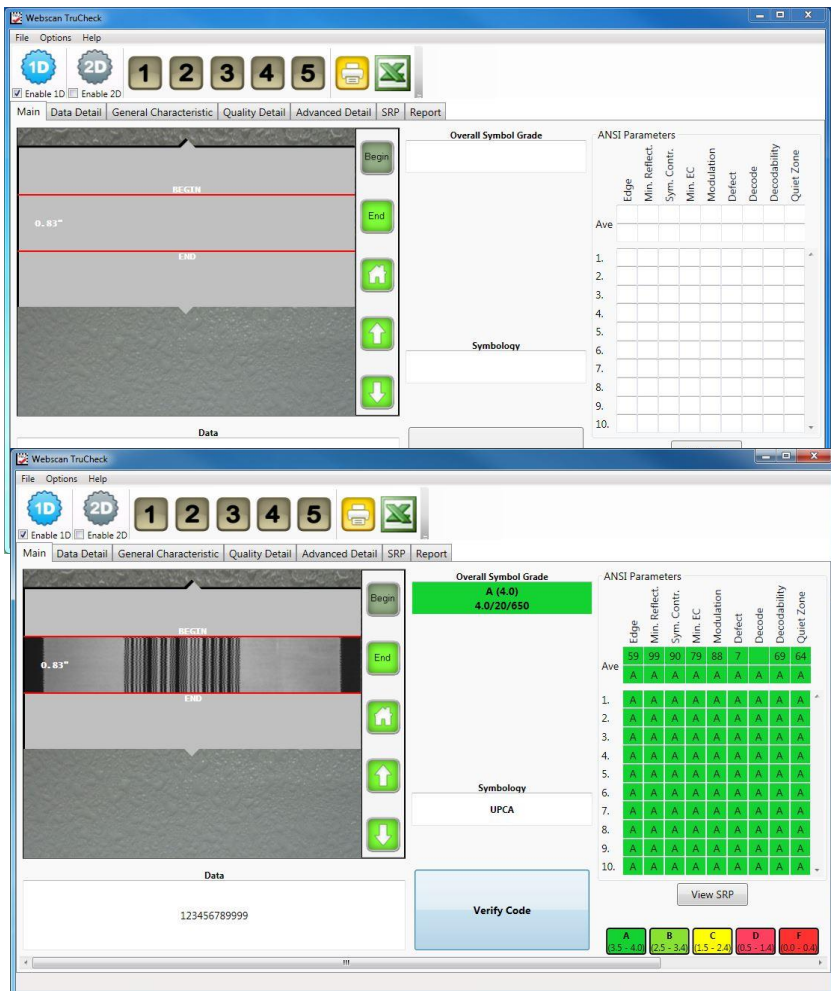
Webscan TruCheck

File Options Help

1D 2D 1 2 3 4 5

Enable 1D Enable 2D

Main | Data Detail | General Characteristic | Quality Detail | Advanced Detail | SRP | Report

BEGIN

0.83"

END

Begin

End

Overall Symbol Grade

Symbology

ANSI Parameters

| | Edge | Min. Reflect. | Sym. Contr. | Min. EC | Modulation | Defect | Decode | Decodability | Quiet Zone |
|---|---|---|---|---|---|---|---|---|---|
| Ave | | | | | | | | | |
| 1. | | | | | | | | | |
| 2. | | | | | | | | | |
| 3. | | | | | | | | | |
| 4. | | | | | | | | | |
| 5. | | | | | | | | | |
| 6. | | | | | | | | | |
| 7. | | | | | | | | | |
| 8. | | | | | | | | | |
| 9. | | | | | | | | | |
| 10. | | | | | | | | | |

Data

Webscan TruCheck

File Options Help

1D 2D 1 2 3 4 5

Enable 1D Enable 2D

Main | Data Detail | General Characteristic | Quality Detail | Advanced Detail | SRP | Report

BEGIN

0.83"

END

Begin

End

Overall Symbol Grade

A (4.0)
4.0/20/650

Symbology

UPCA

ANSI Parameters

| | Edge | Min. Reflect. | Sym. Contr. | Min. EC | Modulation | Defect | Decode | Decodability | Quiet Zone |
|---|---|---|---|---|---|---|---|---|---|
| Ave | 59 | 99 | 90 | 79 | 88 | 7 | | 69 | 64 |
| | A | A | A | A | A | A | A | A | A |
| 1. | A | A | A | A | A | A | A | A | A |
| 2. | A | A | A | A | A | A | A | A | A |
| 3. | A | A | A | A | A | A | A | A | A |
| 4. | A | A | A | A | A | A | A | A | A |
| 5. | A | A | A | A | A | A | A | A | A |
| 6. | A | A | A | A | A | A | A | A | A |
| 7. | A | A | A | A | A | A | A | A | A |
| 8. | A | A | A | A | A | A | A | A | A |
| 9. | A | A | A | A | A | A | A | A | A |
| 10. | A | A | A | A | A | A | A | A | A |

View SRP

Data

123456789999

Verify Code

A (3.5 - 4.0) B (2.5 - 3.4) C (1.5 - 2.4) D (0.5 - 1.4) F (0.0 - 0.4)